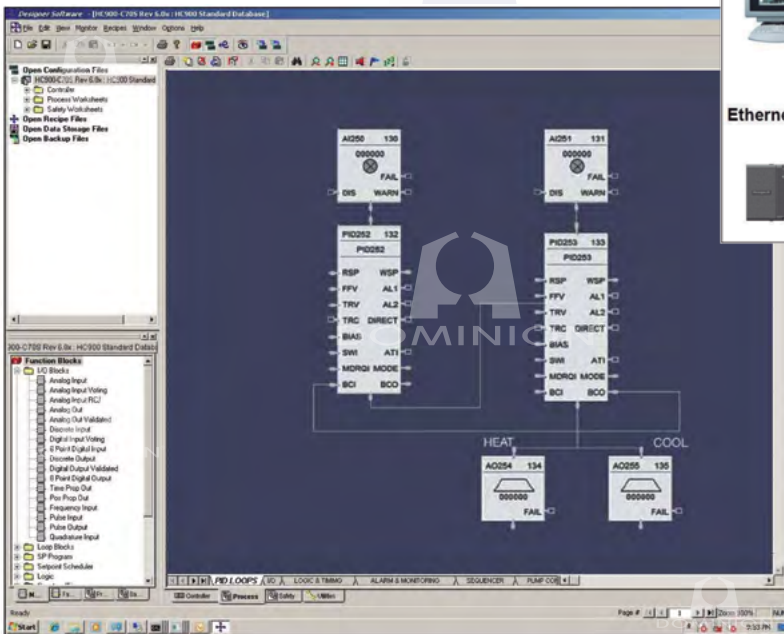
Designer Software - [HC900-C70S Rev 6.8x : HC900 Standard Database]
File Edit View Monitor Recipes Window Options Help

Open Configuration Files
HC900-C70S Rev 6.8x : HC900 Standard
Controller
Process Worksheets
Safety Worksheets
Open Recipe Files
Open Data Storage Files
Open Backup Files

900-C70S Rev 6.8x : HC900 Standard Datab
Function Blocks
I/O Blocks
Analog Input
Analog Input Voting
Analog Input RCJ
Analog Out
Analog Out Validated
Discrete Input
Digital Input Voting
8 Point Digital Input
Discrete Output
Digital Output Validated
8 Point Digital Output
Time Prop Out
Pos Prop Out
Frequency Input
Pulse Input
Pulse Output
Quadrature Input
Loop Blocks
SP Program
Setpoint Scheduler
Logic

AI250 130
000000
FAIL
DIS WARN

AI251 131
000000
FAIL
DIS WARN

PID252 132
PID252
RSP WSP
FFV AL1
TRV AL2
TRC DIRECT
BIAS
SWI ATI
MDRQI MODE
BCI BCO

PID253 133
PID253
RSP WSP
FFV AL1
TRV AL2
TRC DIRECT
BIAS
SWI ATI
MDRQI MODE
BCI BCO

HEAT
COOL

AO254 134
000000
FAIL

AO255 135
000000
FAIL

DOMINION

PID LOOPS | I/O | LOGIC & TIMING | ALARM & MONITORING | SEQUENCER | PUMP CO

Controller | Process | Safety | Utilities

Ethern

Ready
Page # 1 Zoom 150% NUM
Start
7:33 PM